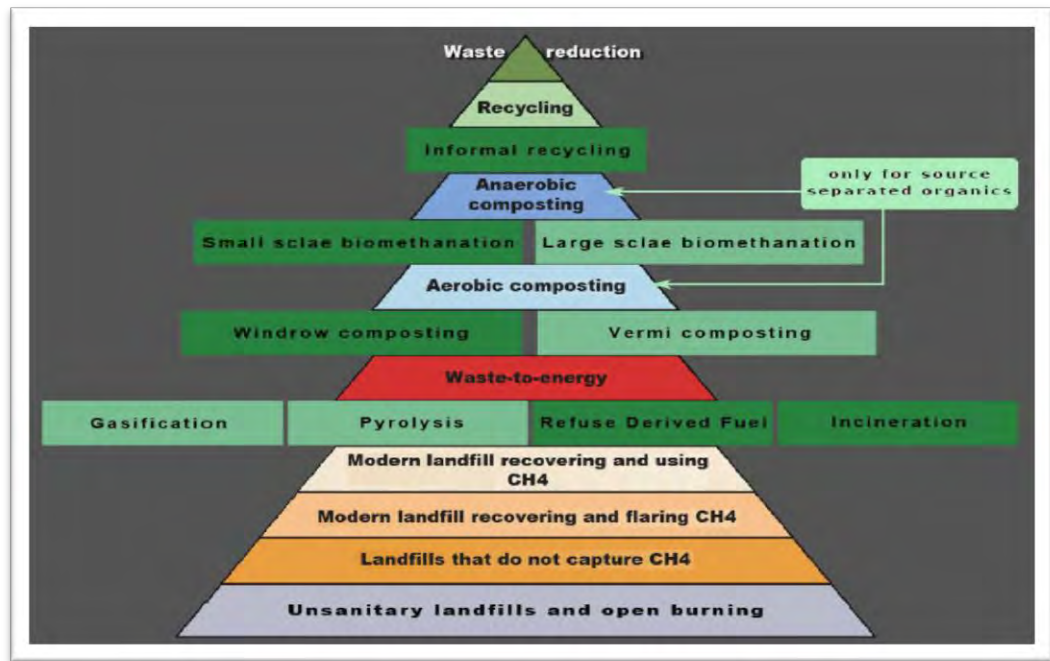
Waste reduction

Recycling

Informal recycling

Anaerobic composting

only for source separated organics

Small sclae biomethanation

Large sclae biomethanation

Aerobic composting

Windrow composting

Vermi composting

Waste-to-energy

Gasification

Pyrolysis

Refuse Derived Fuel

Incineration

Modern landfill recovering and using CH4

Modern landfill recovering and flaring CH4

Landfills that do not capture CH4

Unsanitary landfills and open burning